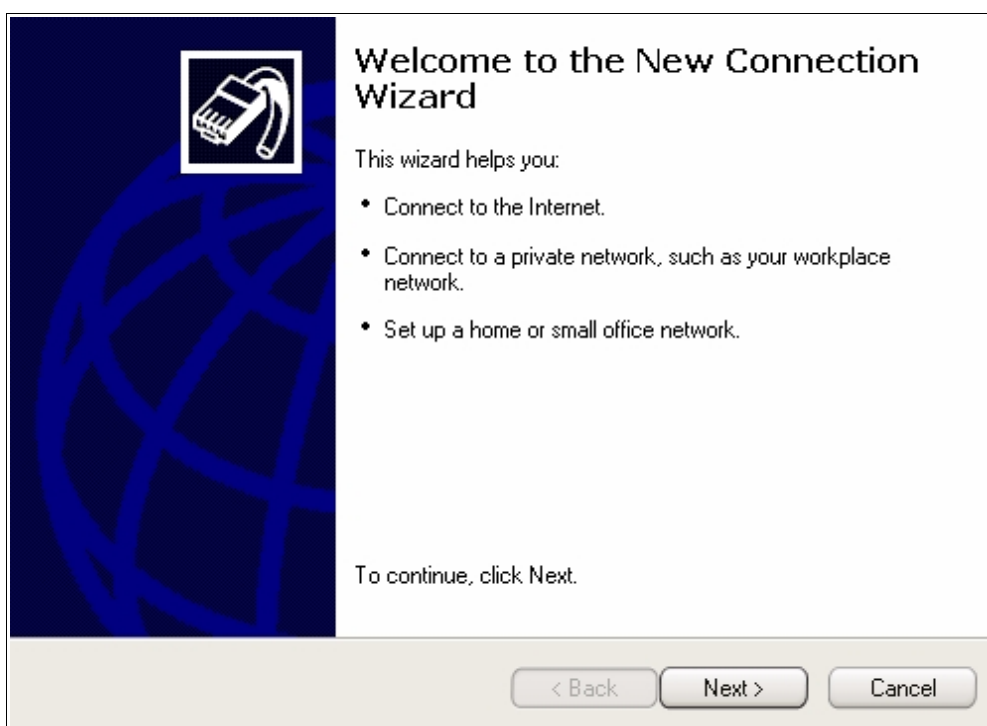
Welcome to the New Connection Wizard

This wizard helps you:

• Connect to the Internet.

• Connect to a private network, such as your workplace network.

• Set up a home or small office network.

To continue, click Next.

< Back | Next > | Cancel